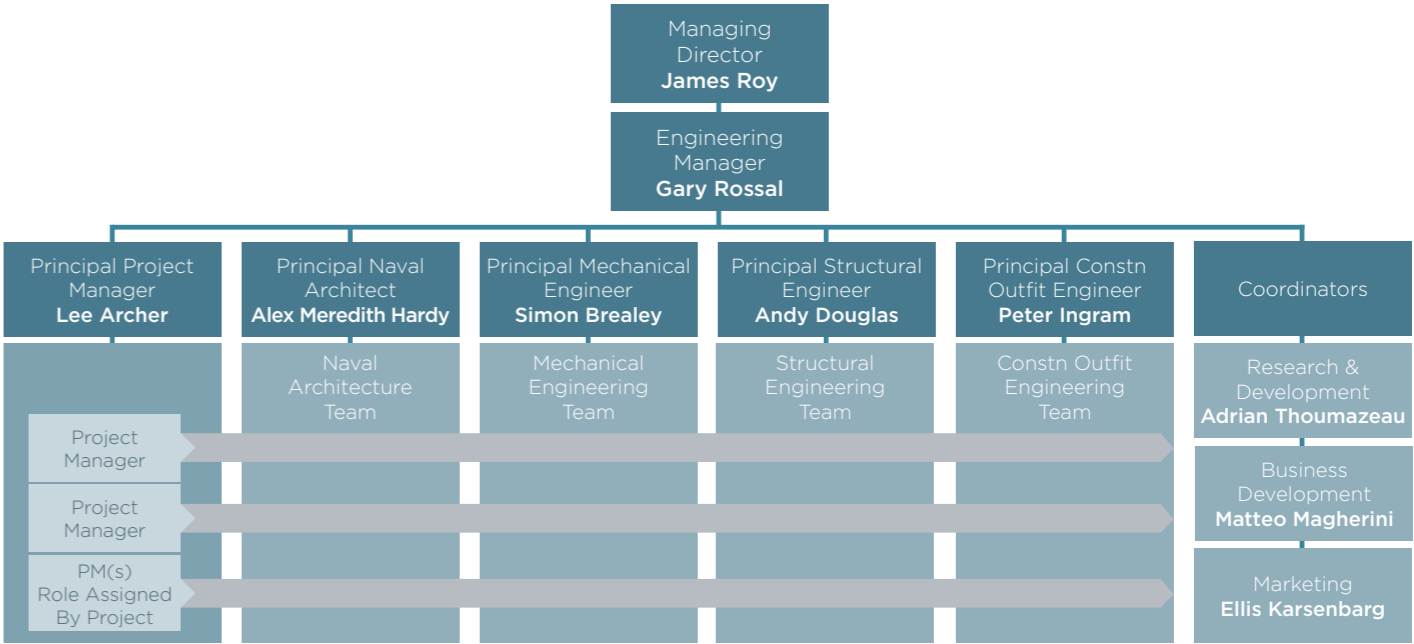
Managing Director
**James Roy**

Engineering Manager
**Gary Rossal**

Principal Project Manager
**Lee Archer**

Principal Naval Architect
**Alex Meredith Hardy**

Principal Mechanical Engineer
**Simon Brealey**

Principal Structural Engineer
**Andy Douglas**

Principal Constn Outfit Engineer
**Peter Ingram**

Coordinators

Naval Architecture Team

Mechanical Engineering Team

Structural Engineering Team

Constn Outfit Engineering Team

Research & Development
**Adrian Thoumazeau**

Project Manager

Project Manager

PM(s) Role Assigned By Project

Business Development
**Matteo Magherini**

Marketing
**Ellis Karsenbarg**